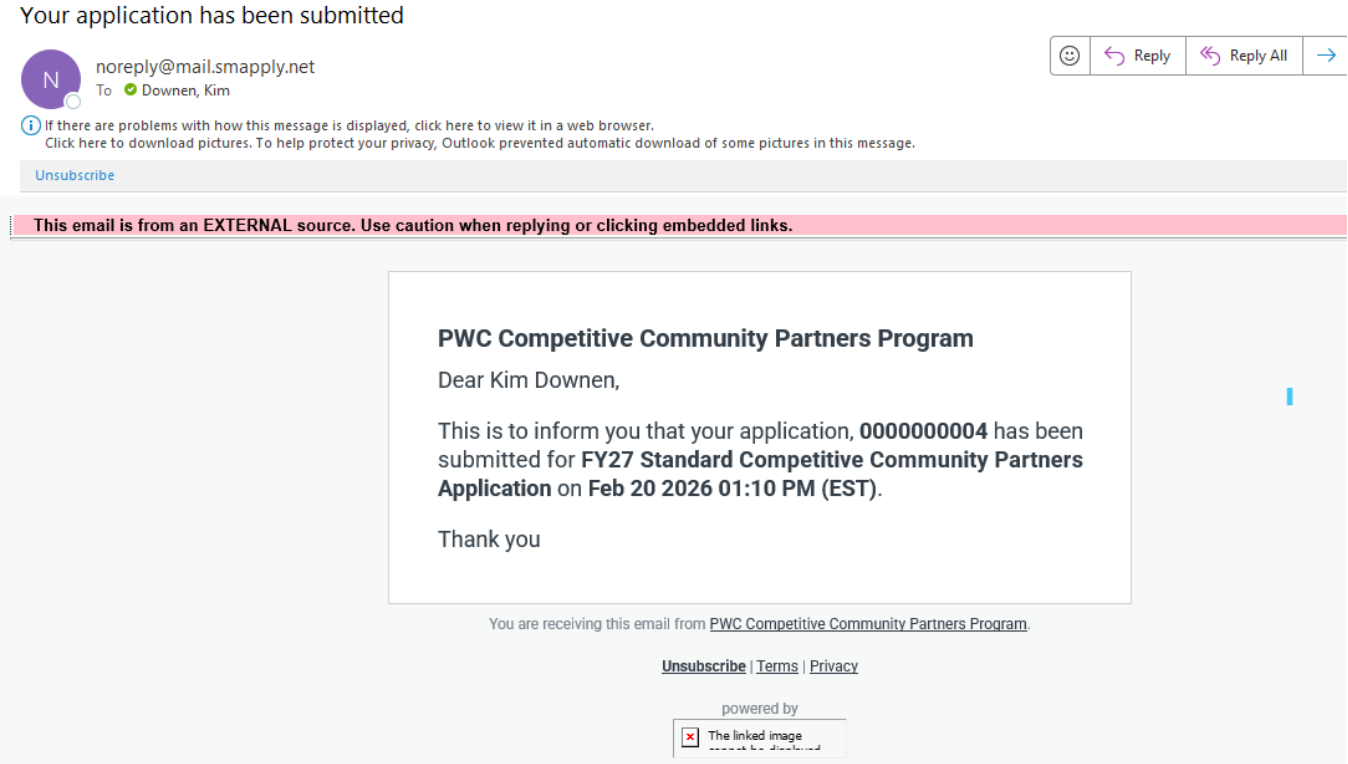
Your application has been submitted

N

noreply@mail.smapply.net
To Downen, Kim

Reply | Reply All

If there are problems with how this message is displayed, click here to view it in a web browser.
Click here to download pictures. To help protect your privacy, Outlook prevented automatic download of some pictures in this message.

Unsubscribe

This email is from an EXTERNAL source. Use caution when replying or clicking embedded links.

**PWC Competitive Community Partners Program**

Dear Kim Downen,

This is to inform you that your application, **0000000004** has been submitted for **FY27 Standard Competitive Community Partners Application** on **Feb 20 2026 01:10 PM (EST)**.

Thank you

You are receiving this email from PWC Competitive Community Partners Program.

Unsubscribe | Terms | Privacy

powered by

The linked image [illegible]